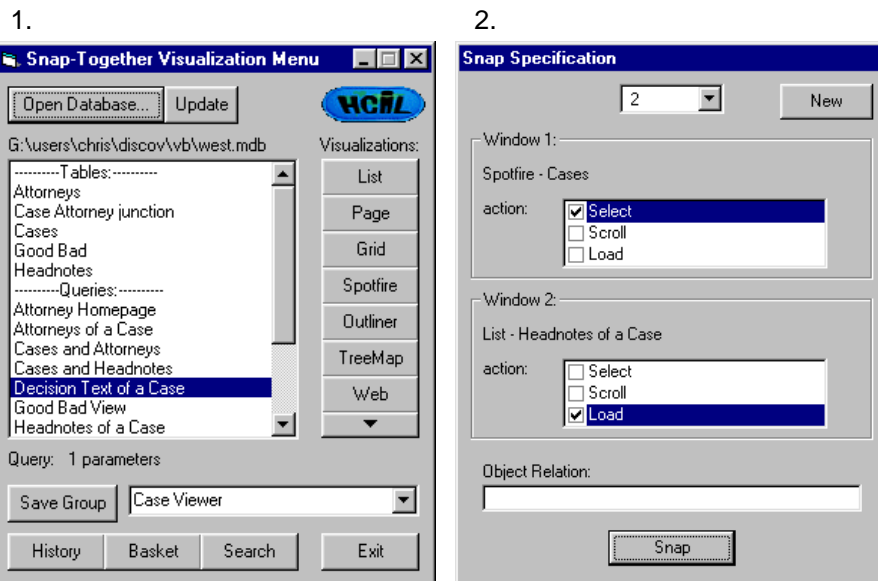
1.

Snap-Together Visualization Menu

Open Database... Update

HCIL

G:\users\chris\discov\vb\west.mdb

Visualizations:

---------Tables:---------
Attorneys
Case Attorney junction
Cases
Good Bad
Headnotes
---------Queries:---------
Attorney Homepage
Attorneys of a Case
Cases and Attorneys
Cases and Headnotes
Decision Text of a Case
Good Bad View
Headnotes of a Case

List
Page
Grid
Spotfire
Outliner
TreeMap
Web

Query: 1 parameters

Save Group
Case Viewer

History Basket Search Exit

2.

Snap Specification

2
New

Window 1:
Spotfire - Cases
action:
Select
Scroll
Load

Window 2:
List - Headnotes of a Case
action:
Select
Scroll
Load

Object Relation:

Snap